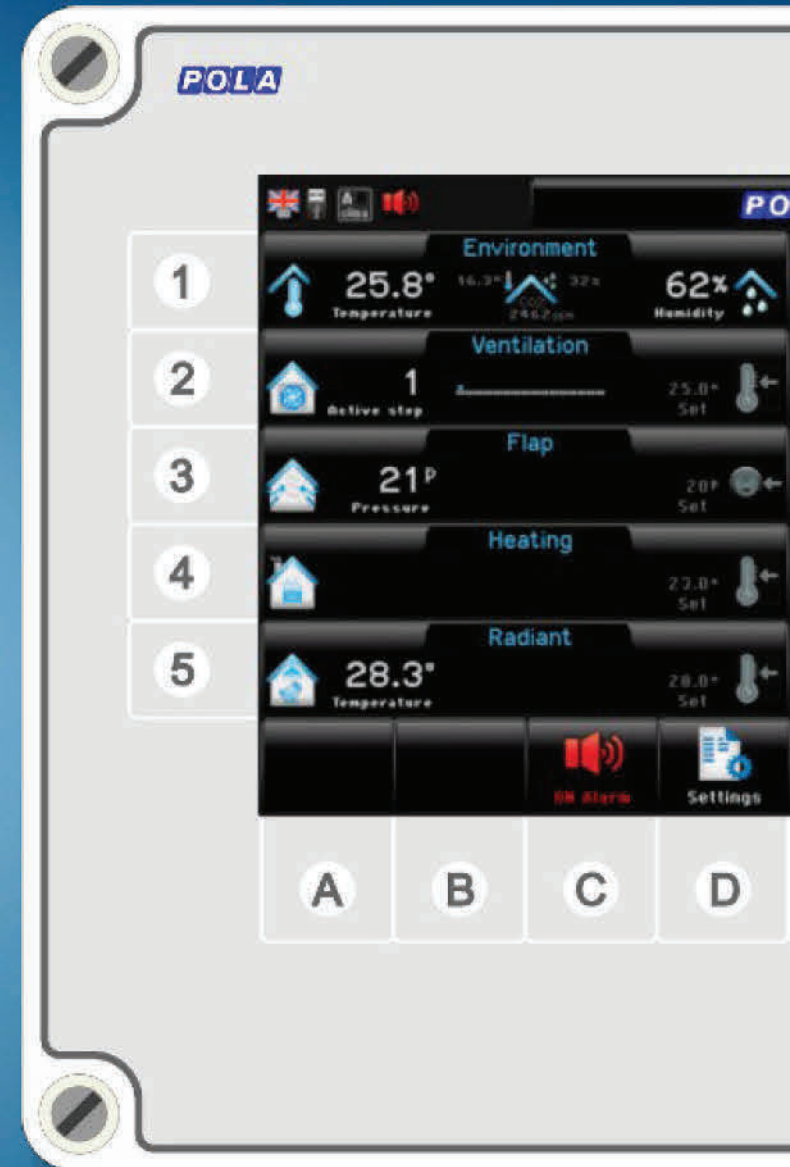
POLA

PO

1
Environment
25.8°
Temperature
16.3° 32%
2462 ppm
62%
Humidity

2
Ventilation
1
Active step
25.0°
Set

3
Flap
21P
Pressure
20P
Set

4
Heating
23.0°
Set

5
Radiant
28.3°
Temperature
28.0°
Set

ON Alarm
Settings

A B C D